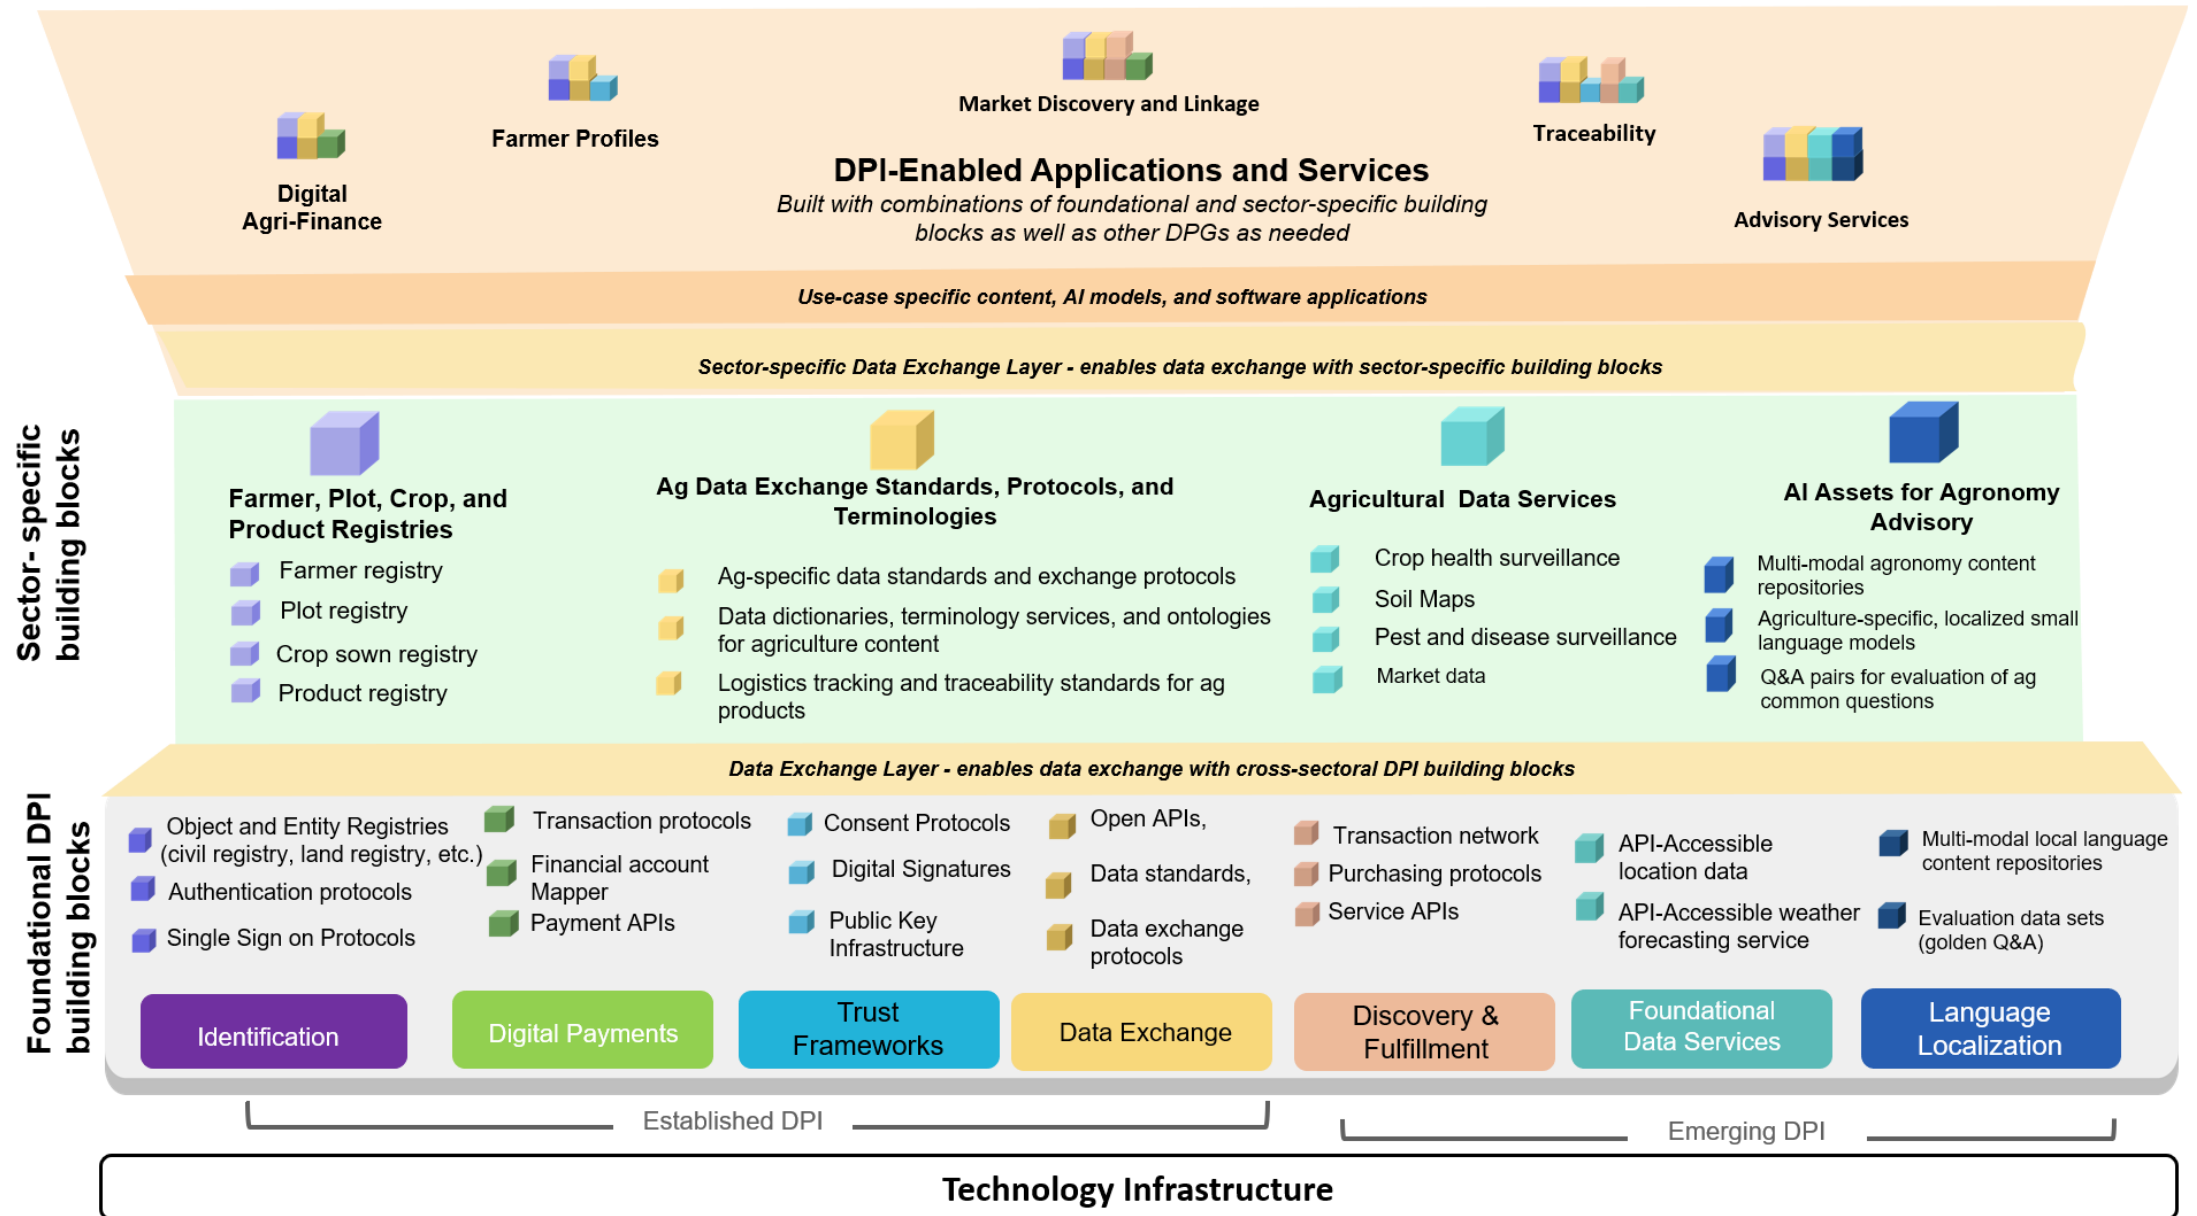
Market Discovery and Linkage

Farmer Profiles

Traceability

Digital Agri-Finance

DPI-Enabled Applications and Services

Built with combinations of foundational and sector-specific building blocks as well as other DPGs as needed

Advisory Services

Use-case specific content, AI models, and software applications

Sector-specific Data Exchange Layer - enables data exchange with sector-specific building blocks

Sector- specific building blocks

Farmer, Plot, Crop, and Product Registries

Farmer registry
Plot registry
Crop sown registry
Product registry

Ag Data Exchange Standards, Protocols, and Terminologies

Ag-specific data standards and exchange protocols
Data dictionaries, terminology services, and ontologies for agriculture content
Logistics tracking and traceability standards for ag products

Agricultural Data Services

Crop health surveillance
Soil Maps
Pest and disease surveillance
Market data

AI Assets for Agronomy Advisory

Multi-modal agronomy content repositories
Agriculture-specific, localized small language models
Q&A pairs for evaluation of ag common questions

Data Exchange Layer - enables data exchange with cross-sectoral DPI building blocks

Foundational DPI building blocks

Object and Entity Registries (civil registry, land registry, etc.)
Authentication protocols
Single Sign on Protocols

Transaction protocols
Financial account Mapper
Payment APIs

Consent Protocols
Digital Signatures
Public Key Infrastructure

Open APIs,
Data standards,
Data exchange protocols

Transaction network
Purchasing protocols
Service APIs

API-Accessible location data
API-Accessible weather forecasting service

Multi-modal local language content repositories
Evaluation data sets (golden Q&A)

Identification
Digital Payments
Trust Frameworks
Data Exchange
Discovery & Fulfillment
Foundational Data Services
Language Localization

Established DPI
Emerging DPI

Technology Infrastructure